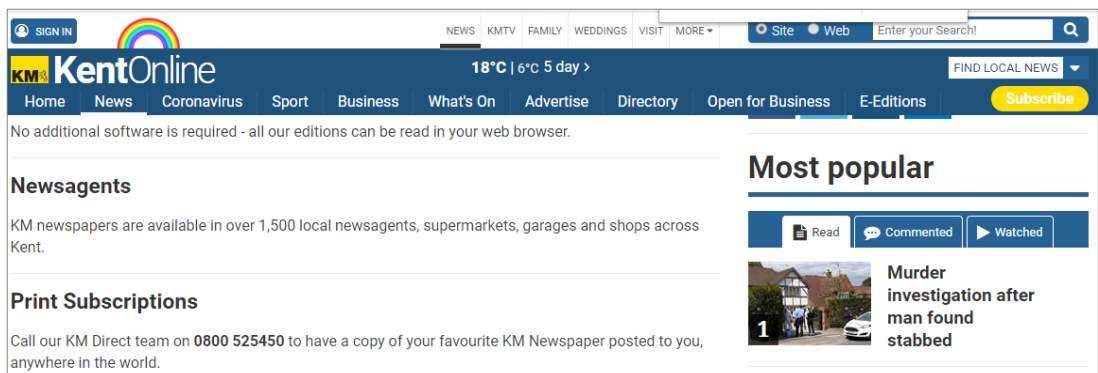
SIGN IN

NEWS KMTV FAMILY WEDDINGS VISIT MORE

Site Web Enter your Search!

KM KentOnline

18°C | 6°C 5 day ›

FIND LOCAL NEWS

Home News Coronavirus Sport Business What's On Advertise Directory Open for Business E-Editions Subscribe

No additional software is required - all our editions can be read in your web browser.

Newsagents

KM newspapers are available in over 1,500 local newsagents, supermarkets, garages and shops across Kent.

Print Subscriptions

Call our KM Direct team on **0800 525450** to have a copy of your favourite KM Newspaper posted to you, anywhere in the world.

Most popular

Read Commented Watched

1 Murder investigation after man found stabbed